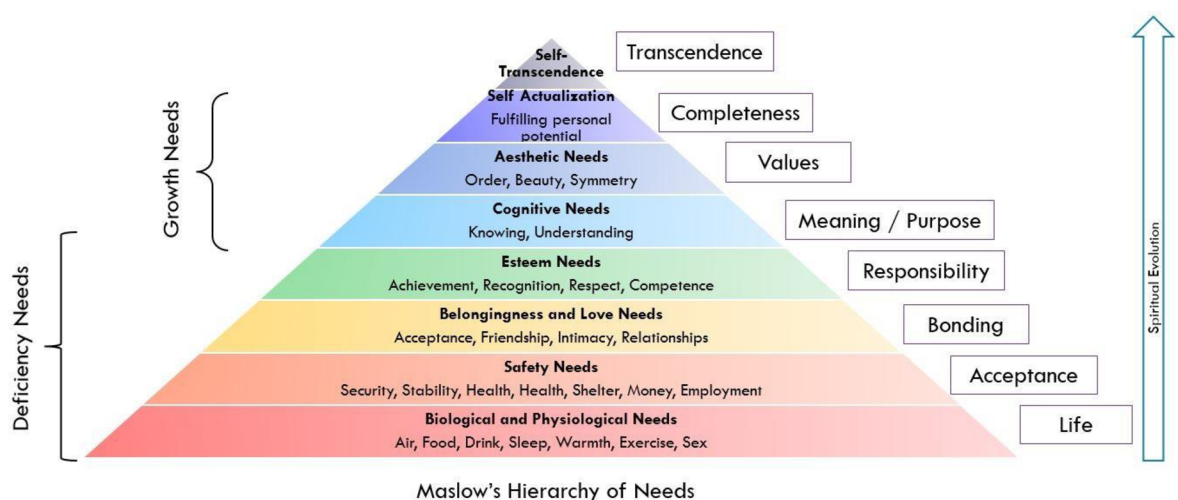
Self-Transcendence

Transcendence

Self Actualization
Fulfilling personal potential

Completeness

Aesthetic Needs
Order, Beauty, Symmetry

Values

Cognitive Needs
Knowing, Understanding

Meaning / Purpose

Esteem Needs
Achievement, Recognition, Respect, Competence

Responsibility

Belongingness and Love Needs
Acceptance, Friendship, Intimacy, Relationships

Bonding

Safety Needs
Security, Stability, Health, Health, Shelter, Money, Employment

Acceptance

Biological and Physiological Needs
Air, Food, Drink, Sleep, Warmth, Exercise, Sex

Life

Growth Needs

Deficiency Needs

Spiritual Evolution

Maslow's Hierarchy of Needs